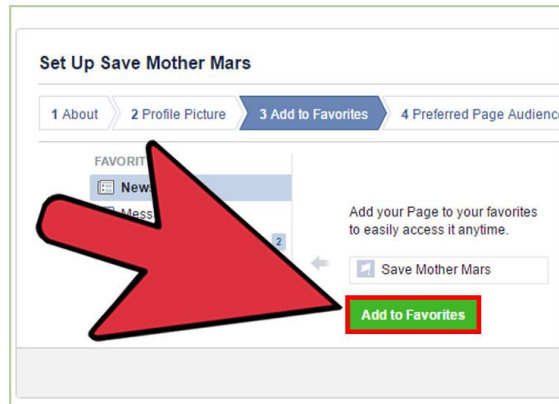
Set Up Save Mother Mars

1 About
2 Profile Picture
3 Add to Favorites
4 Preferred Page Audienc

FAVORIT
News
Mess
2

Add your Page to your favorites to easily access it anytime.

Save Mother Mars

Add to Favorites